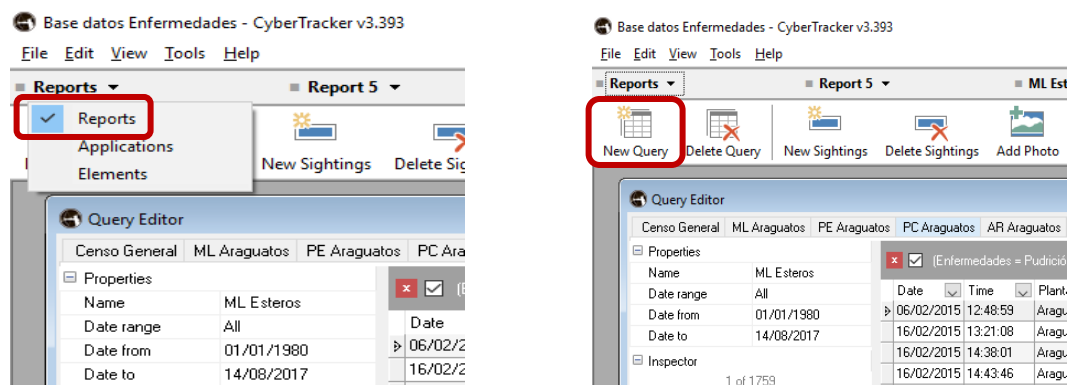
Base datos Enfermedades - CyberTracker v3.393
File Edit View Tools Help
Reports
Report 5
Reports
Applications
Elements
New Sightings
Delete Sig
Query Editor
Censo General | ML Araguatos | PE Araguatos | PC Ara
Properties
| Name | ML Esteros |
|---|---|
| Date range | All |
| Date from | 01/01/1980 |
| Date to | 14/08/2017 |

Date
06/02/
16/02/

Base datos Enfermedades - CyberTracker v3.393
File Edit View Tools Help
Reports
Report 5
ML Est
New Query
Delete Query
New Sightings
Delete Sightings
Add Photo
Query Editor
Censo General | ML Araguatos | PE Araguatos | PC Araguatos | AR Araguatos
Properties
| Name | ML Esteros |
|---|---|
| Date range | All |
| Date from | 01/01/1980 |
| Date to | 14/08/2017 |

Inspector
1 of 1759
(Enfermedades = Pudrició

| Date | Time | Plant |
|---|---|---|
| 06/02/2015 | 12:48:59 | Aragu |
| 16/02/2015 | 13:21:08 | Aragu |
| 16/02/2015 | 14:38:01 | Aragu |
| 16/02/2015 | 14:43:46 | Aragu |